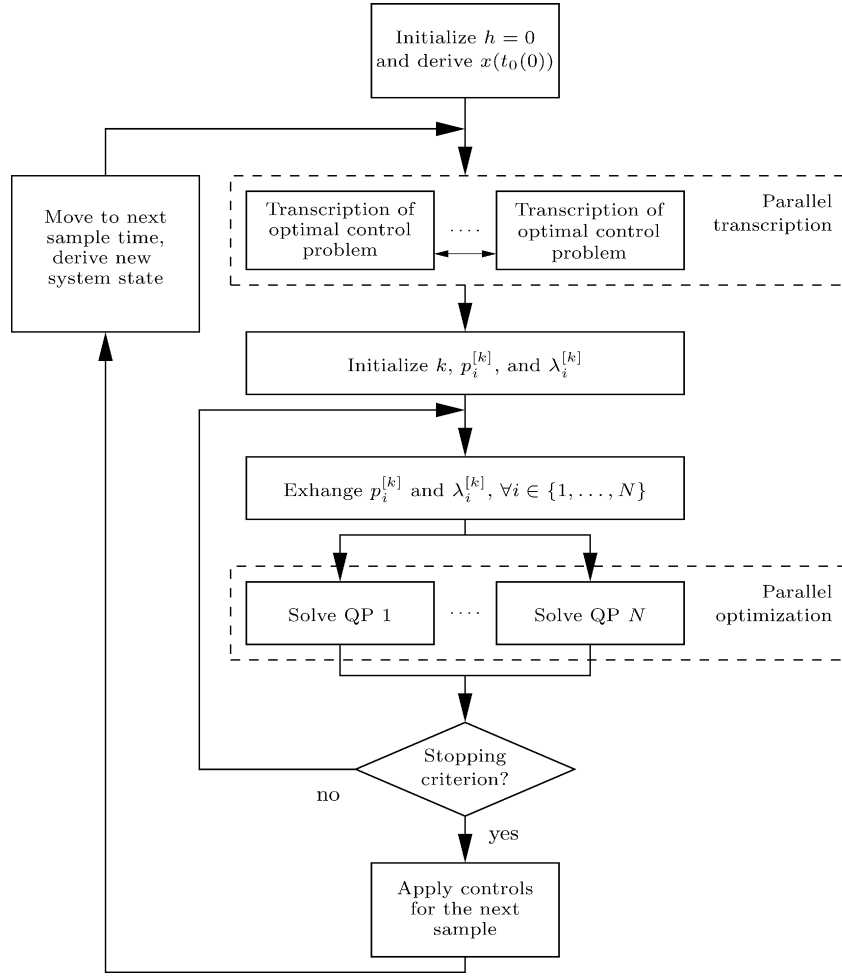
Initialize $h = 0$ and derive $x(t_0(0))$

Move to next sample time, derive new system state

Transcription of optimal control problem

....

Transcription of optimal control problem

Parallel transcription

Initialize $k$, $p_i^{[k]}$, and $\lambda_i^{[k]}$

Exhange $p_i^{[k]}$ and $\lambda_i^{[k]}$, $\forall i \in \{1, \ldots, N\}$

Solve QP 1

....

Solve QP $N$

Parallel optimization

Stopping criterion?

no

yes

Apply controls for the next sample